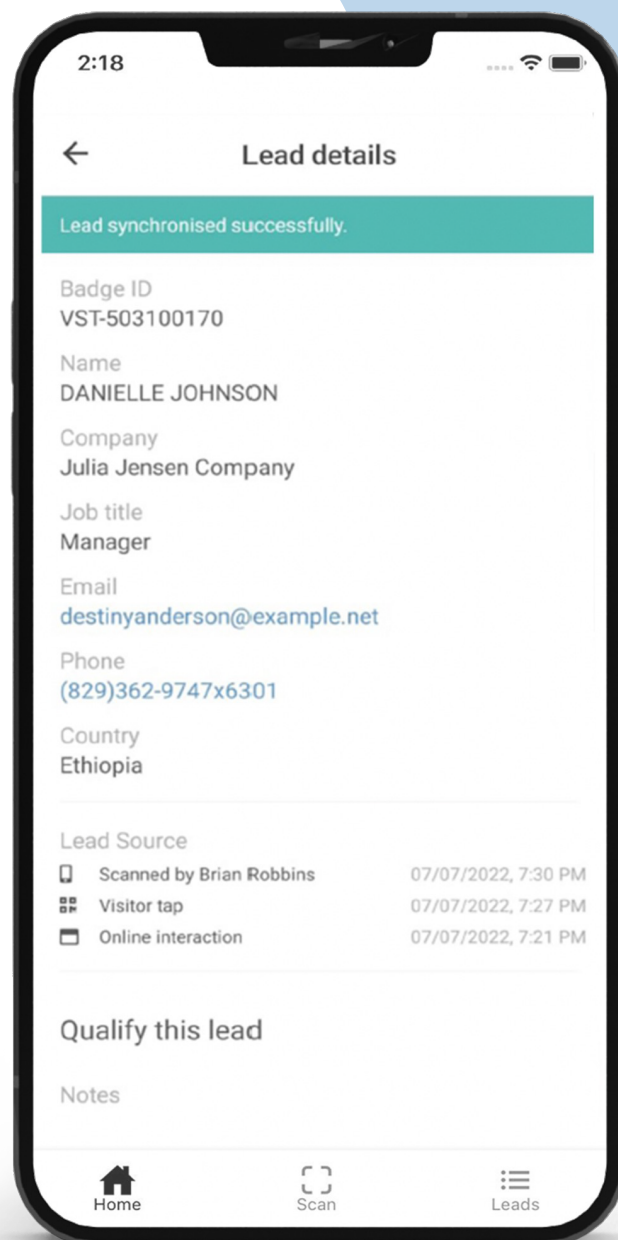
2:18

←

Lead details

Lead synchronised successfully.

Badge ID
VST-503100170

Name
DANIELLE JOHNSON

Company
Julia Jensen Company

Job title
Manager

Email
destinyanderson@example.net

Phone
(829)362-9747x6301

Country
Ethiopia

Lead Source

| | |
|---|---|
| Scanned by Brian Robbins | 07/07/2022, 7:30 PM |
| Visitor tap | 07/07/2022, 7:27 PM |
| Online interaction | 07/07/2022, 7:21 PM |

Qualify this lead

Notes

Home Scan Leads